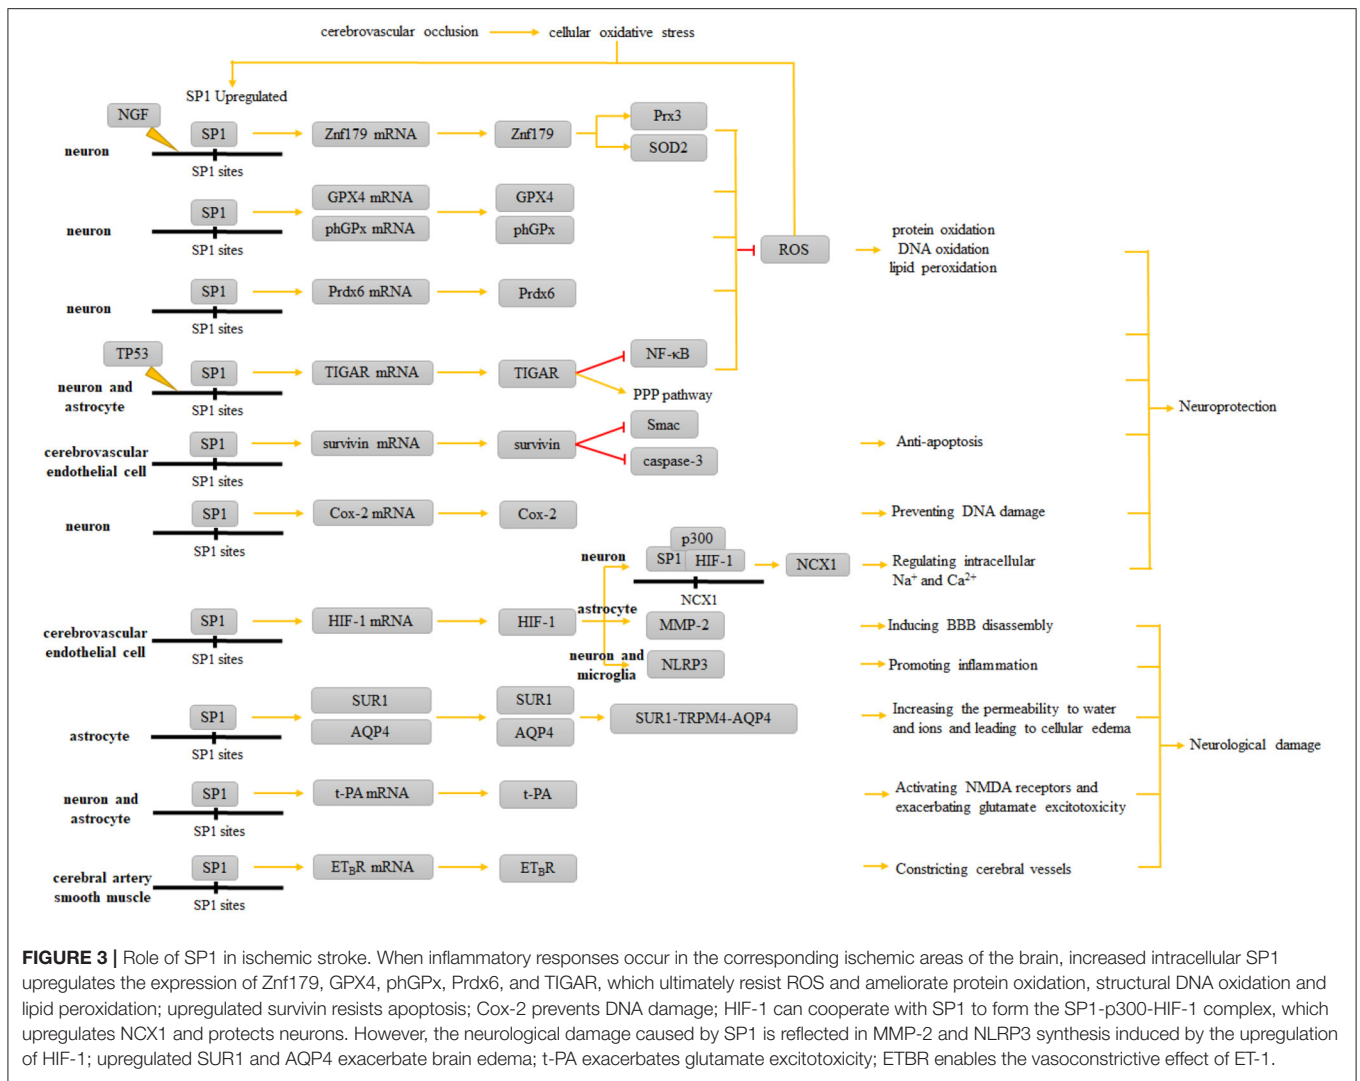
cerebrovascular occlusion

cellular oxidative stress

SP1 Upregulated

NGF

neuron

SP1

SP1 sites

Znf179 mRNA

Znf179

Prx3

SOD2

neuron

SP1

SP1 sites

GPX4 mRNA

phGPx mRNA

GPX4

phGPx

ROS

protein oxidation
DNA oxidation
lipid peroxidation

neuron

SP1

SP1 sites

Prdx6 mRNA

Prdx6

TP53

neuron and astrocyte

SP1

SP1 sites

TIGAR mRNA

TIGAR

NF-κB

PPP pathway

cerebrovascular endothelial cell

SP1

SP1 sites

survivin mRNA

survivin

Smac

caspase-3

Anti-apoptosis

Neuroprotection

neuron

SP1

SP1 sites

Cox-2 mRNA

Cox-2

Preventing DNA damage

neuron

p300

SP1

HIF-1

NCX1

NCX1

Regulating intracellular Na$^{+}$ and Ca$^{2+}$

cerebrovascular endothelial cell

SP1

SP1 sites

HIF-1 mRNA

HIF-1

astrocyte

MMP-2

Inducing BBB disassembly

neuron and microglia

NLRP3

Promoting inflammation

astrocyte

SP1

SP1 sites

SUR1

AQP4

SUR1

AQP4

SUR1-TRPM4-AQP4

Increasing the permeability to water and ions and leading to cellular edema

Neurological damage

neuron and astrocyte

SP1

SP1 sites

t-PA mRNA

t-PA

Activating NMDA receptors and exacerbating glutamate excitotoxicity

cerebral artery smooth muscle

SP1

SP1 sites

ET$_{B}$R mRNA

ET$_{B}$R

Constricting cerebral vessels

**FIGURE 3 |** Role of SP1 in ischemic stroke. When inflammatory responses occur in the corresponding ischemic areas of the brain, increased intracellular SP1 upregulates the expression of Znf179, GPX4, phGPx, Prdx6, and TIGAR, which ultimately resist ROS and ameliorate protein oxidation, structural DNA oxidation and lipid peroxidation; upregulated survivin resists apoptosis; Cox-2 prevents DNA damage; HIF-1 can cooperate with SP1 to form the SP1-p300-HIF-1 complex, which upregulates NCX1 and protects neurons. However, the neurological damage caused by SP1 is reflected in MMP-2 and NLRP3 synthesis induced by the upregulation of HIF-1; upregulated SUR1 and AQP4 exacerbate brain edema; t-PA exacerbates glutamate excitotoxicity; ETBR enables the vasoconstrictive effect of ET-1.